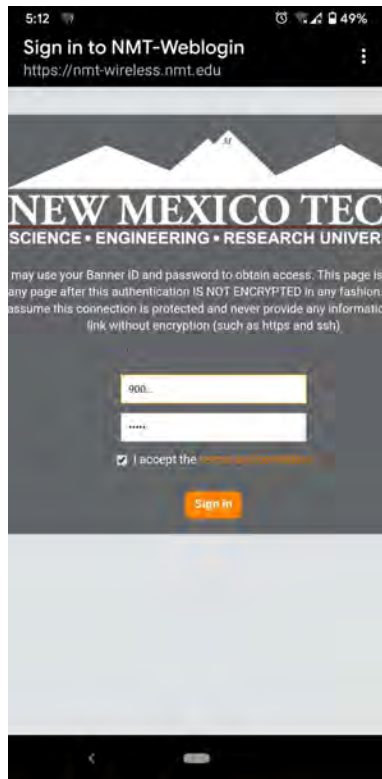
5:12
49%
Sign in to NMT-Weblogin
https://nmt-wireless.nmt.edu

M
NEW MEXICO TEC
SCIENCE • ENGINEERING • RESEARCH UNIVER

may use your Banner ID and password to obtain access. This page is any page after this authentication IS NOT ENCRYPTED in any fashion. assume this connection is protected and never provide any informatio link without encryption (such as https and ssh)

900..
•••••
I accept the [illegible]

Sign in